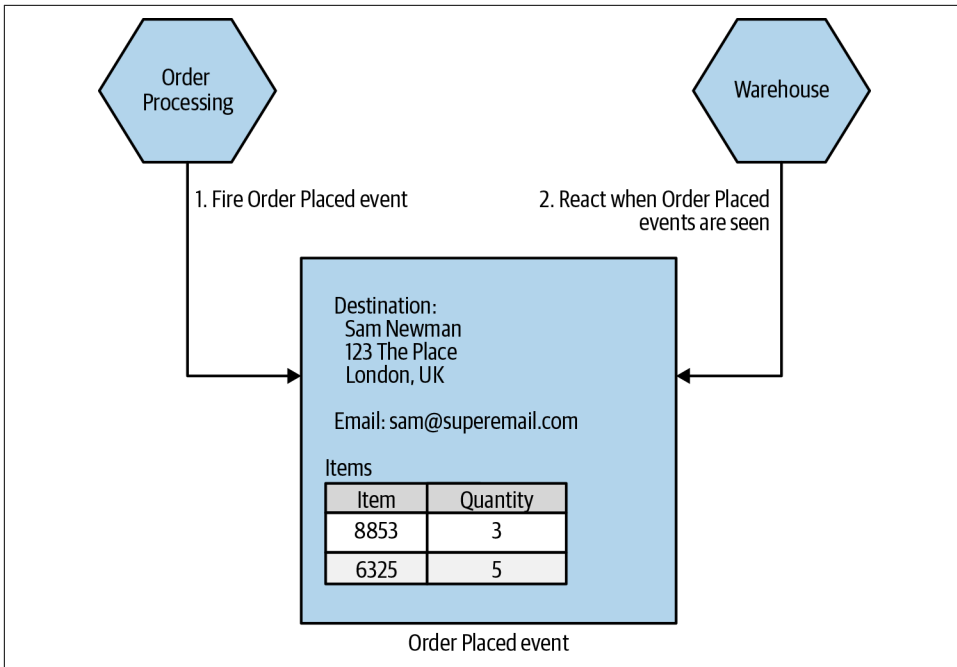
Order Processing

Warehouse

1. Fire Order Placed event

2. React when Order Placed events are seen

Destination:
Sam Newman
123 The Place
London, UK

Email: sam@superemail.com

Items

| Item | Quantity |
|---|---|
| 8853 | 3 |
| 6325 | 5 |

Order Placed event